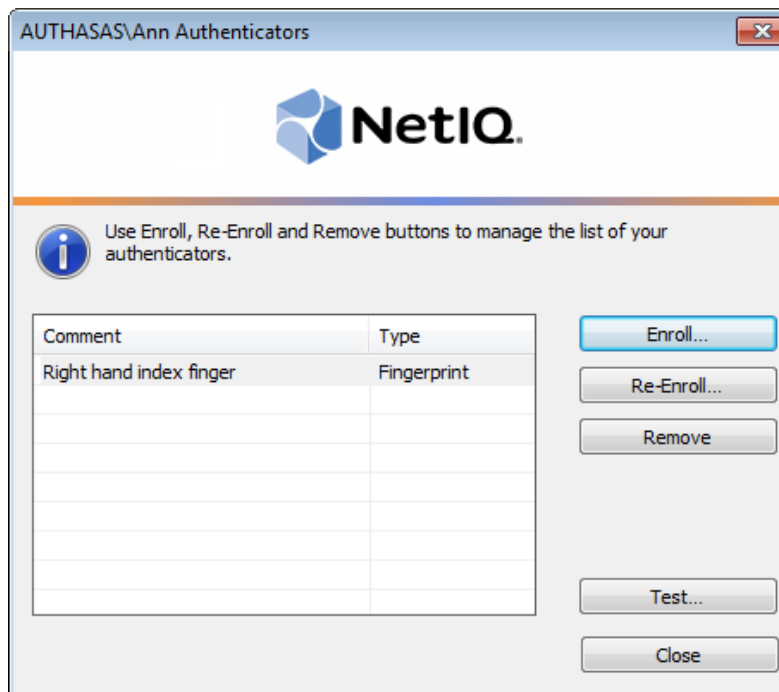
AUTHASAS\Ann Authenticators

NetIQ.

Use Enroll, Re-Enroll and Remove buttons to manage the list of your authenticators.

| Comment | Type |
|---|---|
| Right hand index finger | Fingerprint |

Enroll...

Re-Enroll...

Remove

Test...

Close